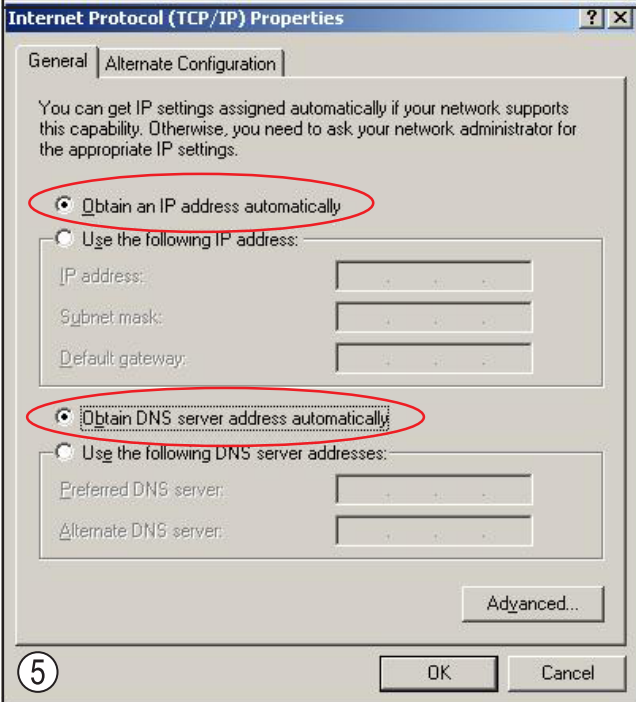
Internet Protocol (TCP/IP) Properties

?
X

General
Alternate Configuration

You can get IP settings assigned automatically if your network supports this capability. Otherwise, you need to ask your network administrator for the appropriate IP settings.

Obtain an IP address automatically

Use the following IP address:

IP address:

Subnet mask:

Default gateway:

Obtain DNS server address automatically

Use the following DNS server addresses:

Preferred DNS server:

Alternate DNS server:

Advanced...

⑤

OK
Cancel